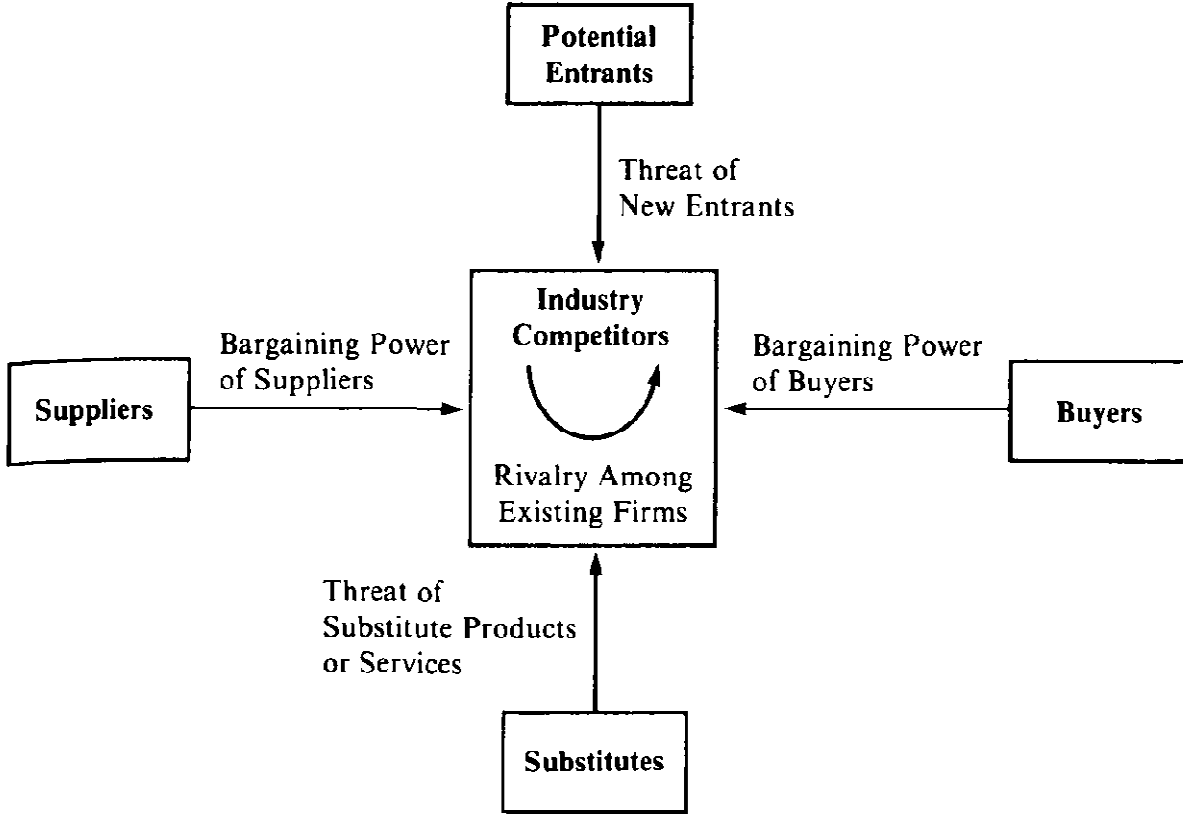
Potential Entrants

Threat of New Entrants

Bargaining Power of Suppliers

Suppliers

Industry Competitors

Rivalry Among Existing Firms

Bargaining Power of Buyers

Buyers

Threat of Substitute Products or Services

Substitutes